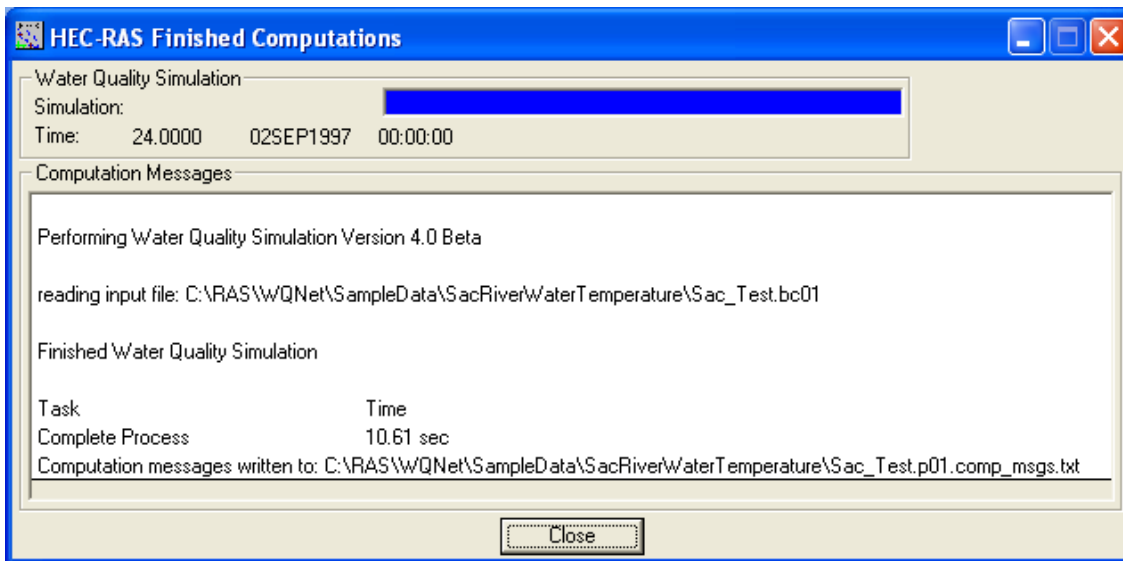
HEC-RAS Finished Computations

Water Quality Simulation
Simulation:
Time: 24.0000 02SEP1997 00:00:00

Computation Messages

Performing Water Quality Simulation Version 4.0 Beta

reading input file: C:\RAS\WQNet\SampleData\SacRiverWaterTemperature\Sac_Test.bc01

Finished Water Quality Simulation

| Task | Time |
|---|---|
| Complete Process | 10.61 sec |

Computation messages written to: C:\RAS\WQNet\SampleData\SacRiverWaterTemperature\Sac_Test.p01.comp_msgs.txt

Close